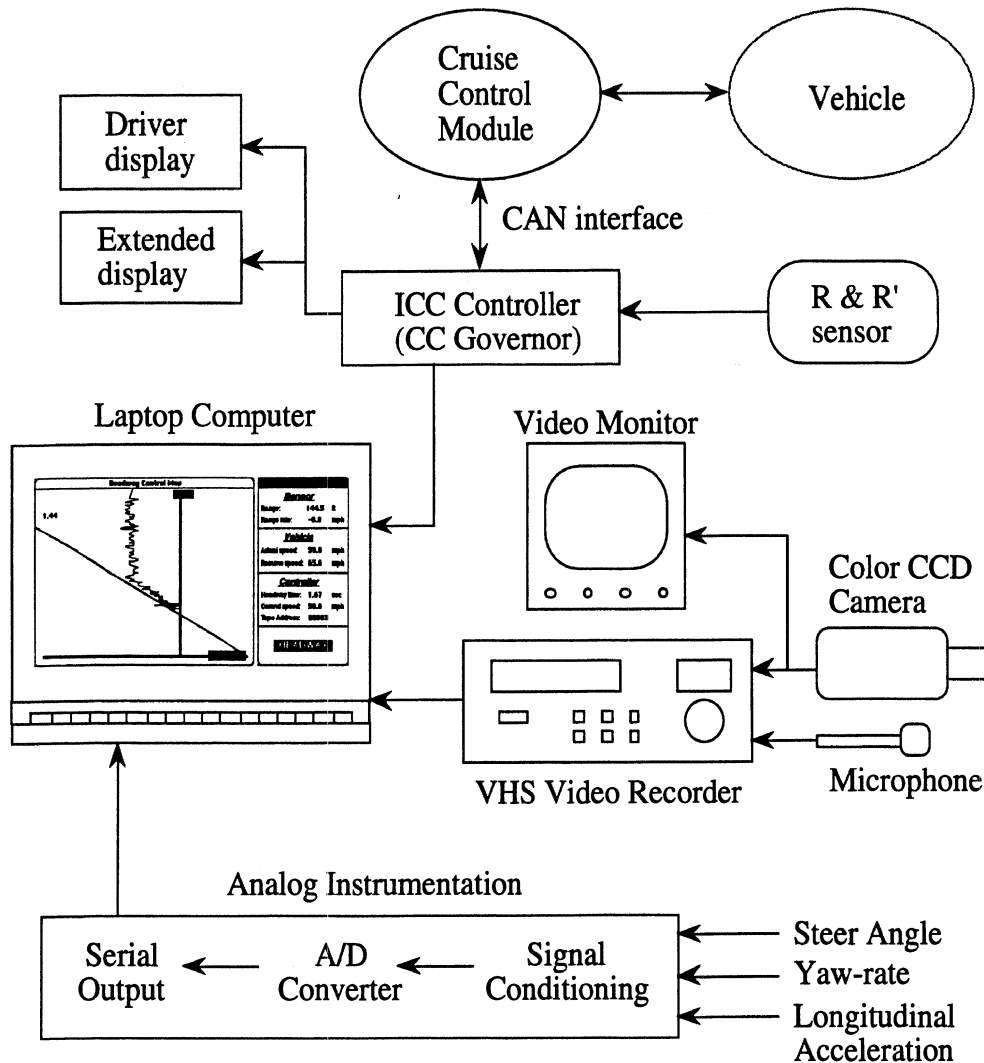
Cruise Control Module

Vehicle

Driver display

Extended display

CAN interface

ICC Controller (CC Governor)

R & R' sensor

Laptop Computer

Headway Control Map

1.44

Sensor

Range: 144.5 ft

Range rate: -6.0 mph

Vehicle

Actual speed: 59.0 mph

Resume speed: 65.0 mph

Controller

Headway time: 1.67 sec

Control speed: 59.0 mph

Tape Address: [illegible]

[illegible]

Video Monitor

Color CCD Camera

VHS Video Recorder

Microphone

Analog Instrumentation

Serial Output

A/D Converter

Signal Conditioning

Steer Angle

Yaw-rate

Longitudinal Acceleration